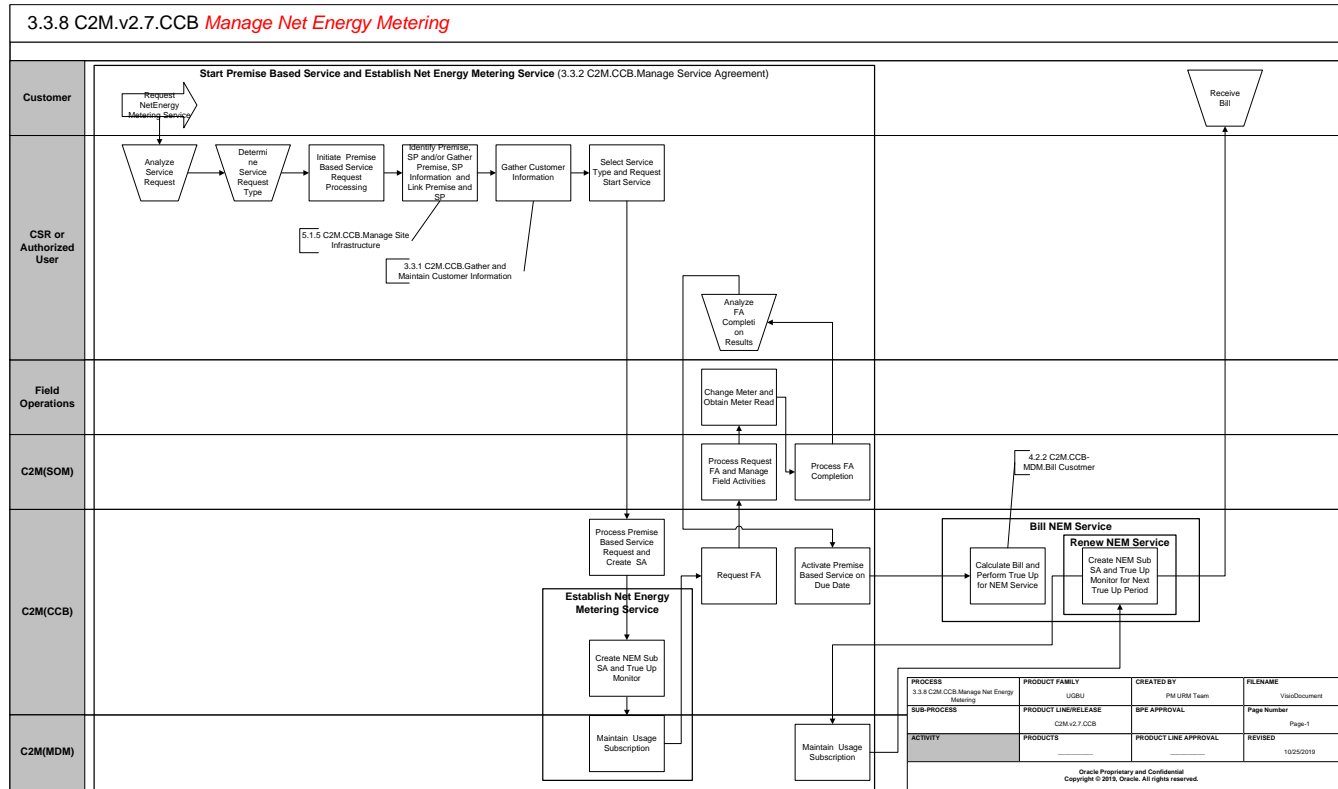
3.3.8 C2M.v2.7.CCB Manage Net Energy Metering

Customer

CSR or Authorized User

Field Operations

C2M(SOM)

C2M(CCB)

C2M(MDM)

Start Premise Based Service and Establish Net Energy Metering Service (3.3.2 C2M.CCB.Manage Service Agreement)

Request NetEnergy Metering Service

Receive Bill

Analyze Service Request

Determine Service Request Type

Initiate Premise Based Service Request Processing

Identify Premise, SP and/or Gather Premise, SP Information and Link Premise and SP

Gather Customer Information

Select Service Type and Request Start Service

5.1.5 C2M.CCB.Manage Site Infrastructure

3.3.1 C2M.CCB.Gather and Maintain Customer Information

Analyze FA Completion Results

Change Meter and Obtain Meter Read

Process Request FA and Manage Field Activities

Process FA Completion

4.2.2 C2M.CCB-MDM.Bill Cusotmer

Process Premise Based Service Request and Create SA

Request FA

Activate Premise Based Service on Due Date

Bill NEM Service

Calculate Bill and Perform True Up for NEM Service

Renew NEM Service

Create NEM Sub SA and True Up Monitor for Next True Up Period

Establish Net Energy Metering Service

Create NEM Sub SA and True Up Monitor

Maintain Usage Subscription

Maintain Usage Subscription

| PROCESS | PRODUCT FAMILY | CREATED BY | FILENAME |
|---|---|---|---|
| 3.3.8 C2M.CCB.Manage Net Energy Metering | UGBU | PM URM Team | VisioDocument |
| SUB-PROCESS | PRODUCT LINE/RELEASE | BPE APPROVAL | Page Number |
| | C2M.v2.7.CCB | | Page-1 |
| ACTIVITY | PRODUCTS | PRODUCT LINE APPROVAL | REVISED |
| | _______ | _______ | 10/25/2019 |

Oracle Proprietary and Confidential
Copyright © 2019, Oracle. All rights reserved.